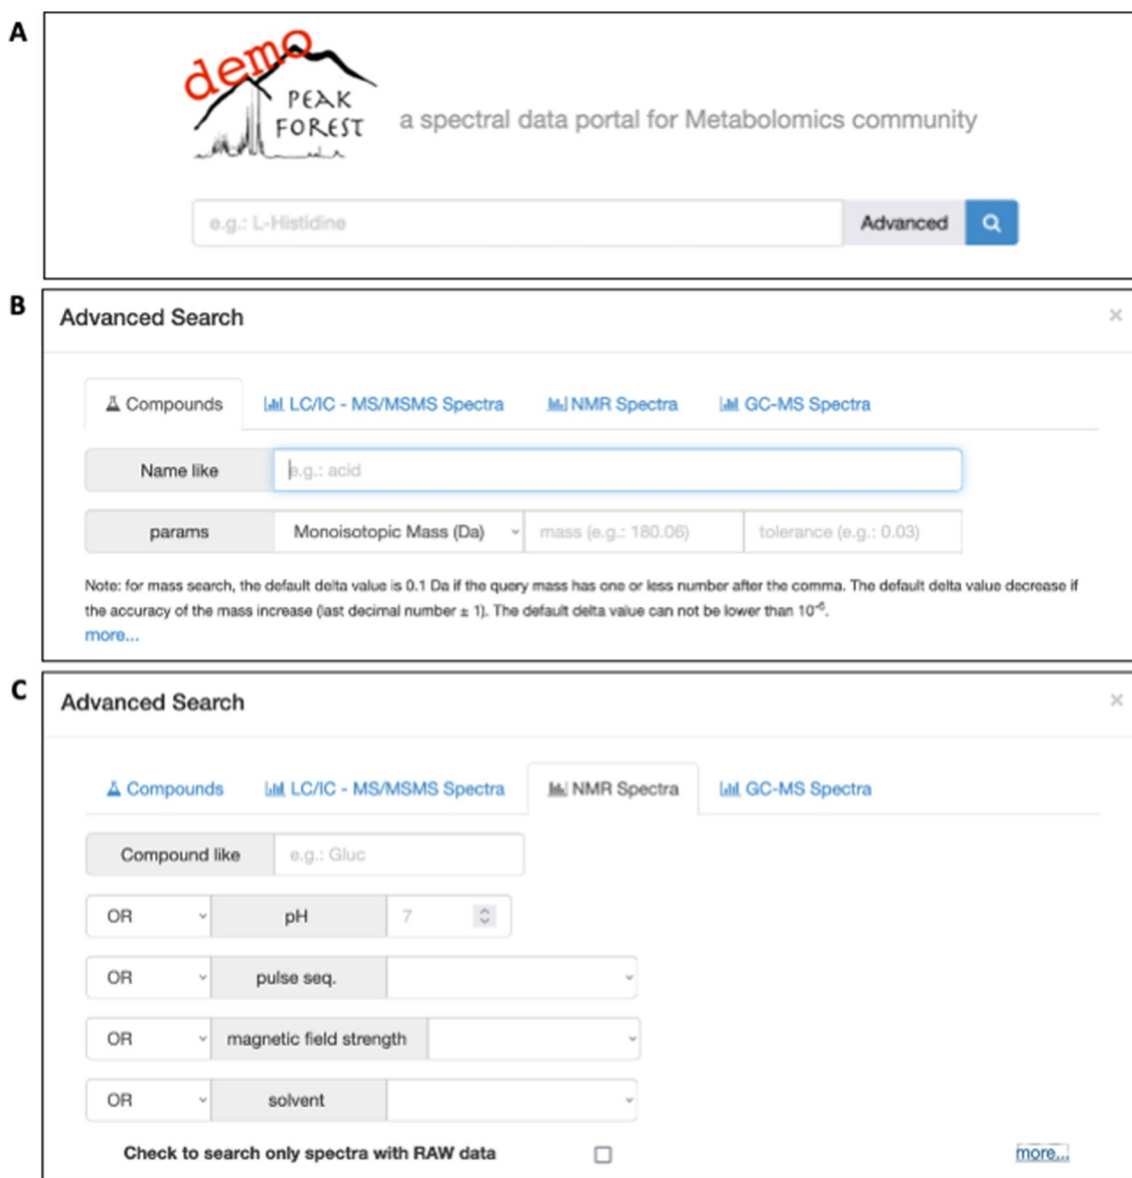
A

demo
PEAK FOREST
a spectral data portal for Metabolomics community

e.g.: L-Histidine
Advanced

B

Advanced Search
×

Compounds
LC/IC - MS/MSMS Spectra
NMR Spectra
GC-MS Spectra

Name like
e.g.: acid

params
Monoisotopic Mass (Da)
mass (e.g.: 180.06)
tolerance (e.g.: 0.03)

Note: for mass search, the default delta value is 0.1 Da if the query mass has one or less number after the comma. The default delta value decrease if the accuracy of the mass increase (last decimal number ± 1). The default delta value can not be lower than $10^{-6}$.
more...

C

Advanced Search
×

Compounds
LC/IC - MS/MSMS Spectra
NMR Spectra
GC-MS Spectra

Compound like
e.g.: Gluc

OR
pH
7

OR
pulse seq.

OR
magnetic field strength

OR
solvent

Check to search only spectra with RAW data
more...